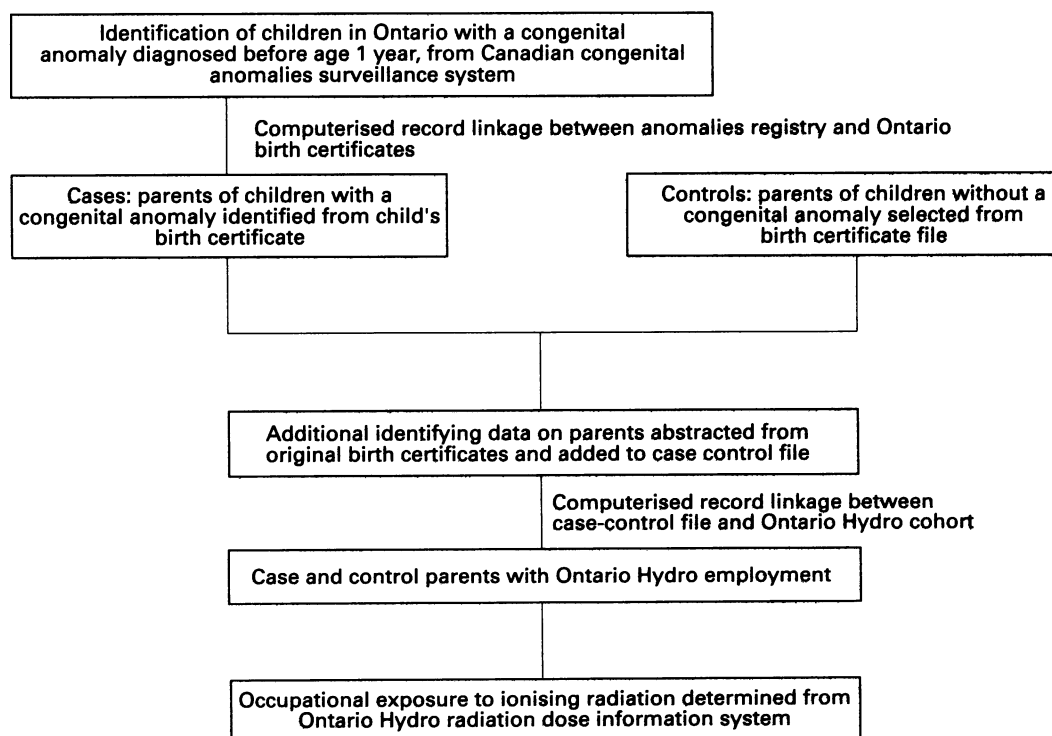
Identification of children in Ontario with a congenital anomaly diagnosed before age 1 year, from Canadian congenital anomalies surveillance system

Computerised record linkage between anomalies registry and Ontario birth certificates

Cases: parents of children with a congenital anomaly identified from child's birth certificate

Controls: parents of children without a congenital anomaly selected from birth certificate file

Additional identifying data on parents abstracted from original birth certificates and added to case control file

Computerised record linkage between case-control file and Ontario Hydro cohort

Case and control parents with Ontario Hydro employment

Occupational exposure to ionising radiation determined from Ontario Hydro radiation dose information system